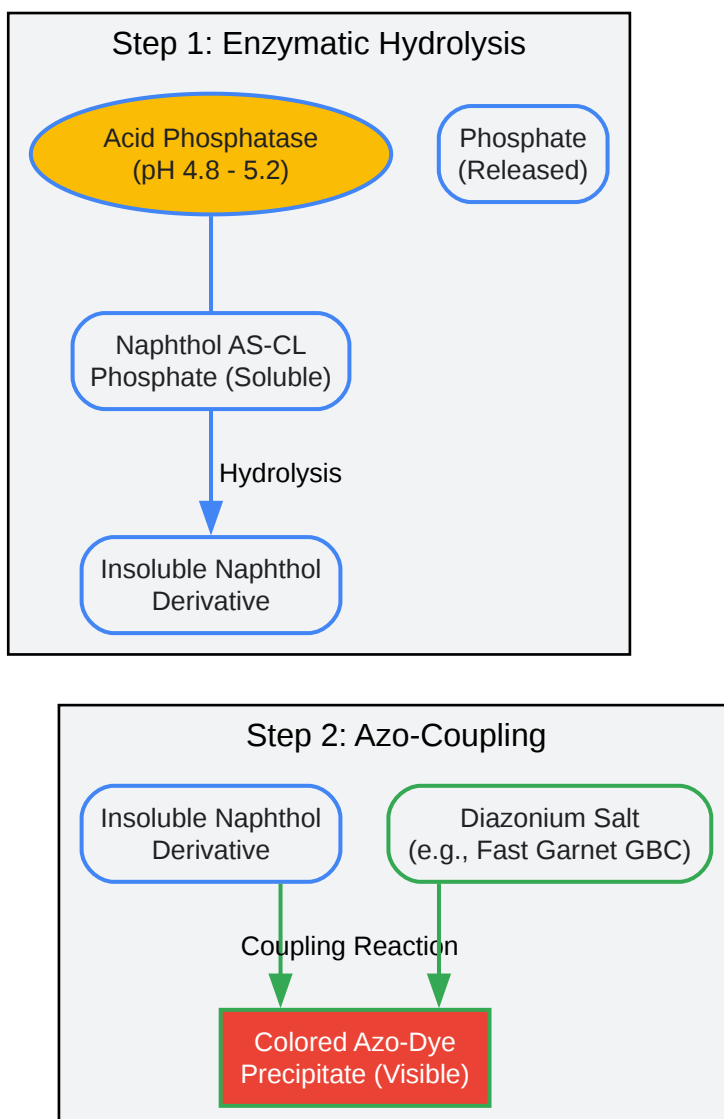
Step 1: Enzymatic Hydrolysis

Acid Phosphatase (pH 4.8 - 5.2)

Phosphate (Released)

Naphthol AS-CL Phosphate (Soluble)

Hydrolysis

Insoluble Naphthol Derivative

Step 2: Azo-Coupling

Insoluble Naphthol Derivative

Diazonium Salt (e.g., Fast Garnet GBC)

Coupling Reaction

Colored Azo-Dye Precipitate (Visible)